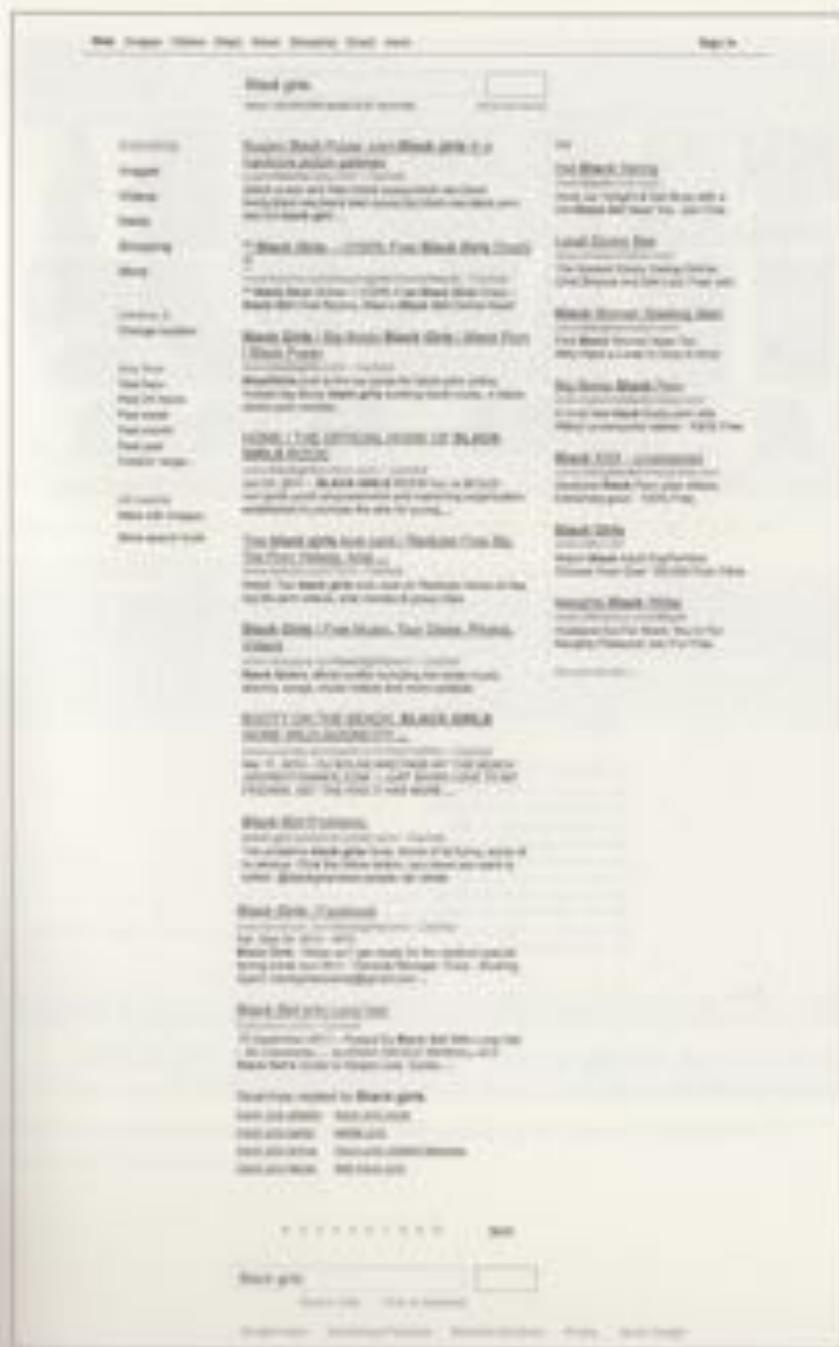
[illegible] Sign in

Black girls

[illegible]

Everything
Images
Videos
News
Shopping
More

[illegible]

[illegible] Black girls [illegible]

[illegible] Black Girls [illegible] Black Girls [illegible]

Black Girls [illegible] Black Girls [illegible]

HOME | THE OFFICIAL HOME OF BLACK GIRLS ROCK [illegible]

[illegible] black girls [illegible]

Black Girls | Free Music, Tour Dates, Photos, Videos

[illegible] BLACK GIRLS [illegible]

Black Girl Problems

Black Girls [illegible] Facebook

Black Girl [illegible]

Searches related to Black girls

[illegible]

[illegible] Black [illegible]

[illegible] Black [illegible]

Black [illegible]

Black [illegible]

Black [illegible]

Black Girls

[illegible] Black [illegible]

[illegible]

Next

Black girls

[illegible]